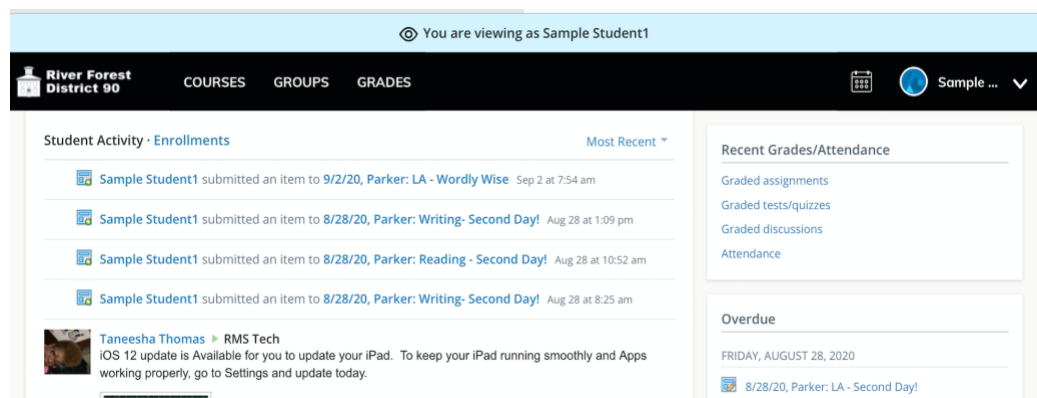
You are viewing as Sample Student1

River Forest District 90

COURSES GROUPS GRADES

Sample ...

Student Activity · Enrollments

Most Recent

Sample Student1 submitted an item to 9/2/20, Parker: LA - Wordly Wise Sep 2 at 7:54 am

Sample Student1 submitted an item to 8/28/20, Parker: Writing- Second Day! Aug 28 at 1:09 pm

Sample Student1 submitted an item to 8/28/20, Parker: Reading - Second Day! Aug 28 at 10:52 am

Sample Student1 submitted an item to 8/28/20, Parker: Writing- Second Day! Aug 28 at 8:25 am

Taneesha Thomas ▸ RMS Tech
iOS 12 update is Available for you to update your iPad. To keep your iPad running smoothly and Apps working properly, go to Settings and update today.

Recent Grades/Attendance

Graded assignments

Graded tests/quizzes

Graded discussions

Attendance

Overdue

FRIDAY, AUGUST 28, 2020

8/28/20, Parker: LA - Second Day!